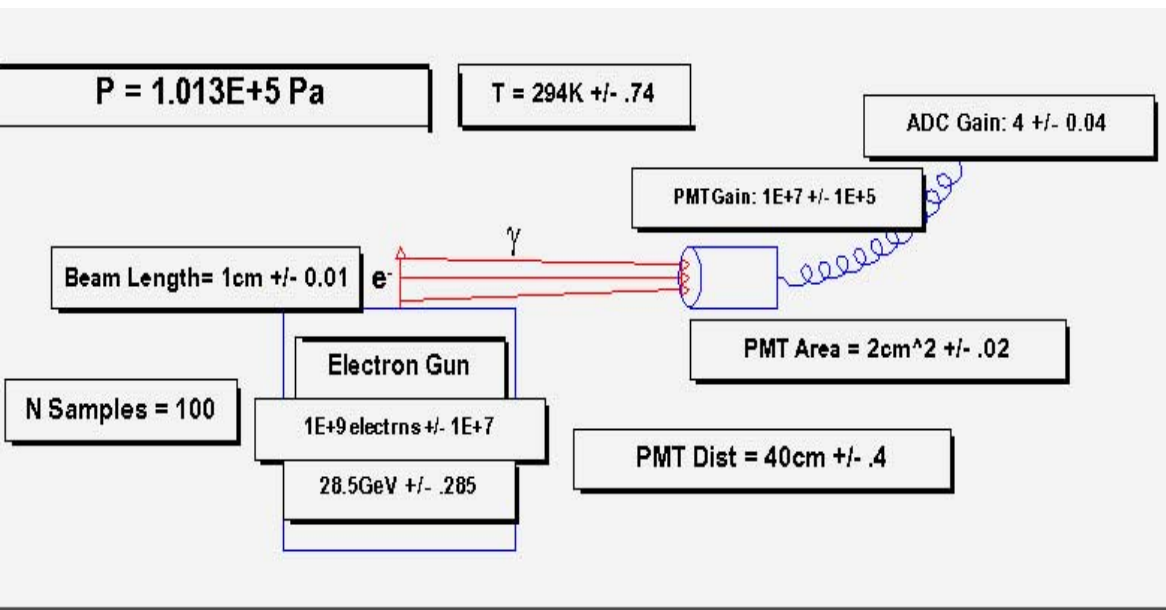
P = 1.013E+5 Pa

T = 294K +/- .74

ADC Gain: 4 +/- 0.04

PMTGain: 1E+7 +/- 1E+5

$\gamma$

Beam Length= 1cm +/- 0.01

$e^-$

PMT Area = 2cm^2 +/- .02

Electron Gun

N Samples = 100

1E+9 electrns +/- 1E+7

PMT Dist = 40cm +/- .4

28.5GeV +/- .285